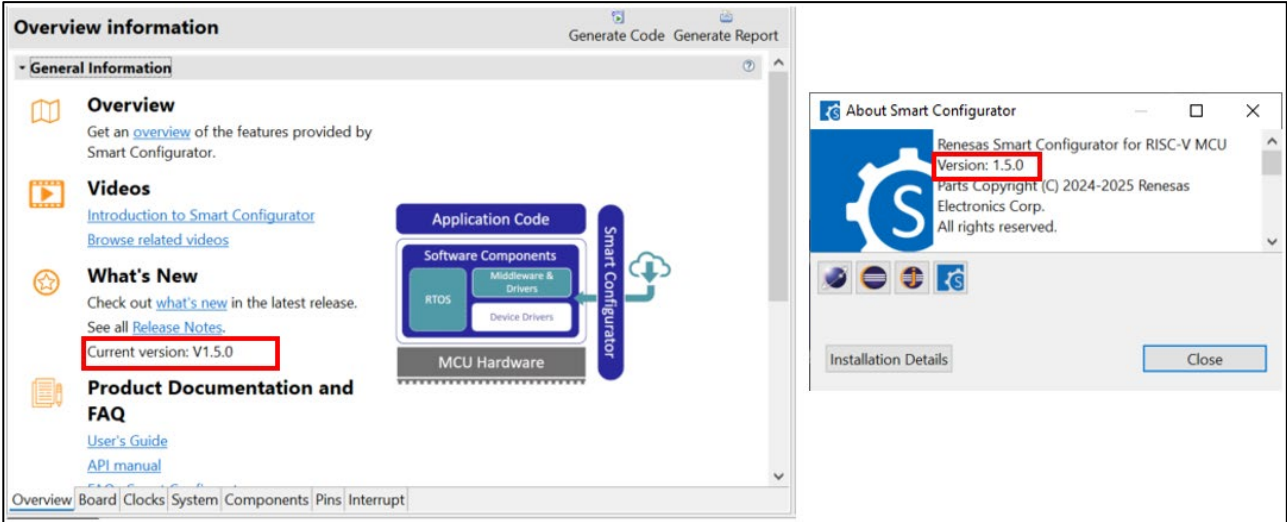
Overview information

Generate Code Generate Report

General Information

Overview

Get an overview of the features provided by Smart Configurator.

Videos

Introduction to Smart Configurator

Browse related videos

What's New

Check out what's new in the latest release.

See all Release Notes.

Current version: V1.5.0

Product Documentation and FAQ

User's Guide

API manual

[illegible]

Application Code

Software Components

RTOS

Middleware & Drivers

Device Drivers

MCU Hardware

Smart Configurator

Overview Board Clocks System Components Pins Interrupt

About Smart Configurator

Renesas Smart Configurator for RISC-V MCU
Version: 1.5.0
Parts Copyright (C) 2024-2025 Renesas Electronics Corp.
All rights reserved.

Installation Details

Close